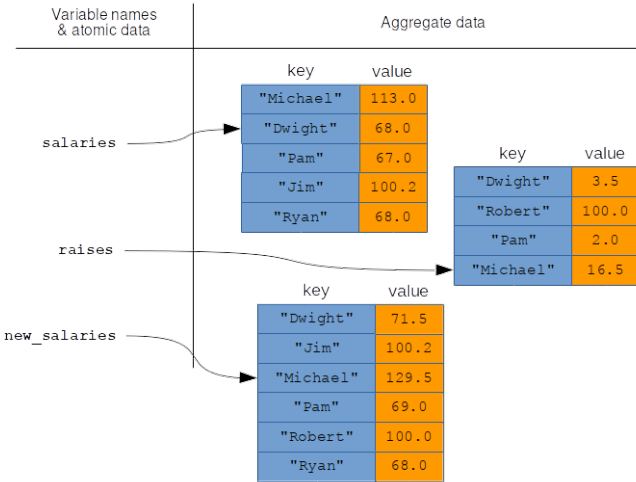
Variable names & atomic data

Aggregate data

salaries

raises

new_salaries

| key | value |
|---|---|
| "Michael" | 113.0 |
| "Dwight" | 68.0 |
| "Pam" | 67.0 |
| "Jim" | 100.2 |
| "Ryan" | 68.0 |

| key | value |
|---|---|
| "Dwight" | 3.5 |
| "Robert" | 100.0 |
| "Pam" | 2.0 |
| "Michael" | 16.5 |

| key | value |
|---|---|
| "Dwight" | 71.5 |
| "Jim" | 100.2 |
| "Michael" | 129.5 |
| "Pam" | 69.0 |
| "Robert" | 100.0 |
| "Ryan" | 68.0 |